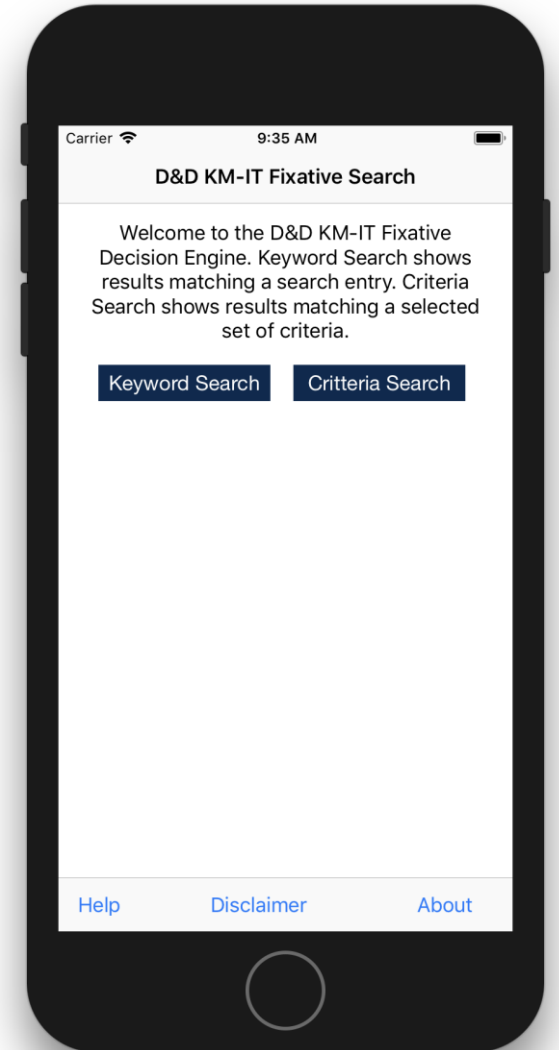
Carrier 9:35 AM

D&D KM-IT Fixative Search

Welcome to the D&D KM-IT Fixative Decision Engine. Keyword Search shows results matching a search entry. Criteria Search shows results matching a selected set of criteria.

Keyword Search

Critteria Search

Help

Disclaimer

About